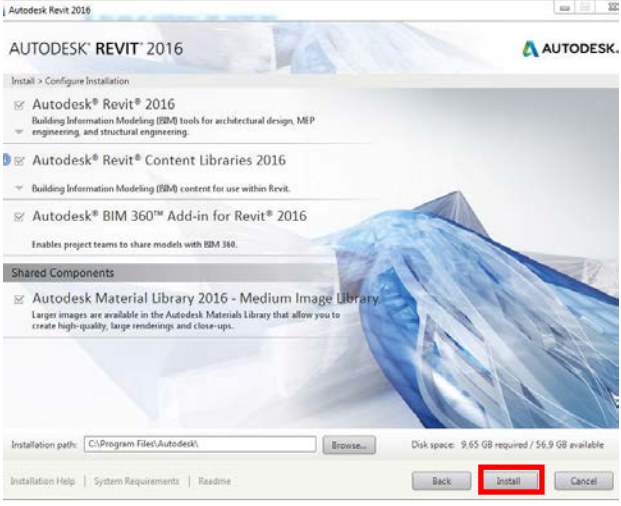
Autodesk Revit 2016

AUTODESK® REVIT® 2016

AUTODESK.

Install > Configure Installation

Autodesk® Revit® 2016
Building Information Modeling (BIM) tools for architectural design, MEP engineering, and structural engineering.

Autodesk® Revit® Content Libraries 2016

Building Information Modeling (BIM) content for use within Revit.

Autodesk® BIM 360™ Add-in for Revit® 2016

Enables project teams to share models with BIM 360.

Shared Components

Autodesk Material Library 2016 - Medium Image Library
Larger images are available in the Autodesk Materials Library that allow you to create high-quality, large renderings and close-ups.

Installation path: C:\Program Files\Autodesk\

Browse...

Disk space: 9.65 GB required / 56.9 GB available

Installation Help | System Requirements | Readme

Back

Install

Cancel